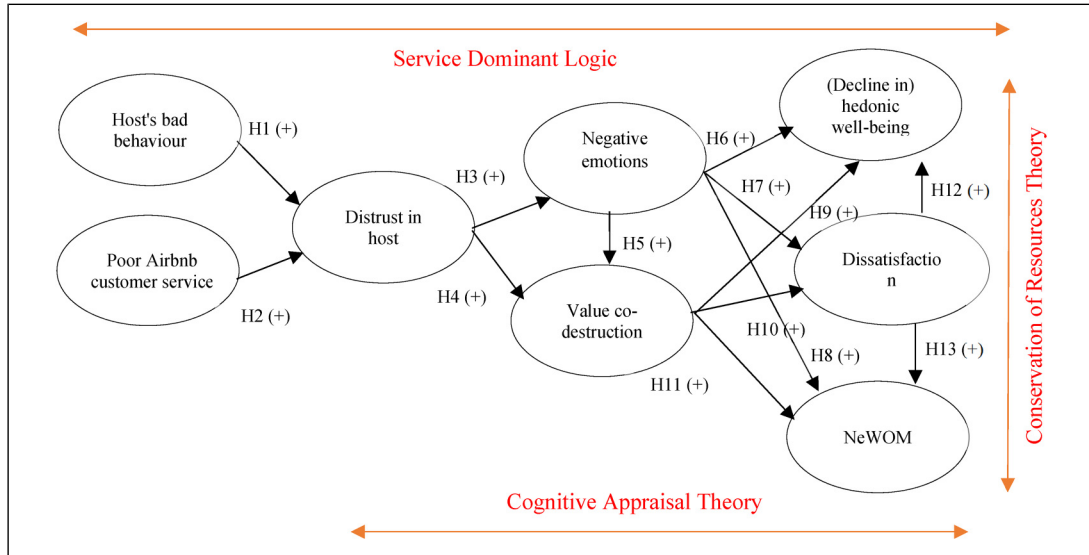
Service Dominant Logic

Host's bad behaviour

H1 (+)

Poor Airbnb customer service

H2 (+)

Distrust in host

H3 (+)

H4 (+)

Negative emotions

H5 (+)

Value co-destruction

H6 (+)

H7 (+)

H8 (+)

H9 (+)

H10 (+)

H11 (+)

(Decline in) hedonic well-being

H12 (+)

Dissatisfaction

H13 (+)

NeWOM

Conservation of Resources Theory

Cognitive Appraisal Theory